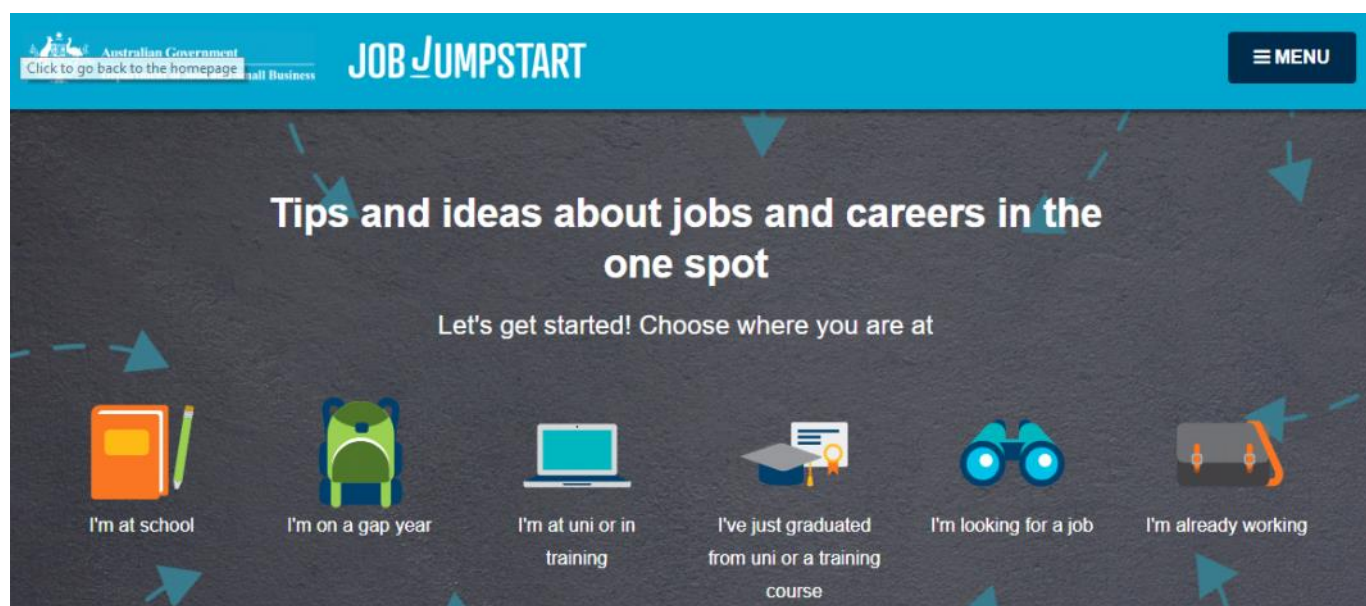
Australian Government
Click to go back to the homepage
nall Business

JOB JUMPSTART

≡ MENU

Tips and ideas about jobs and careers in the one spot

Let's get started! Choose where you are at

I'm at school

I'm on a gap year

I'm at uni or in training

I've just graduated from uni or a training course

I'm looking for a job

I'm already working